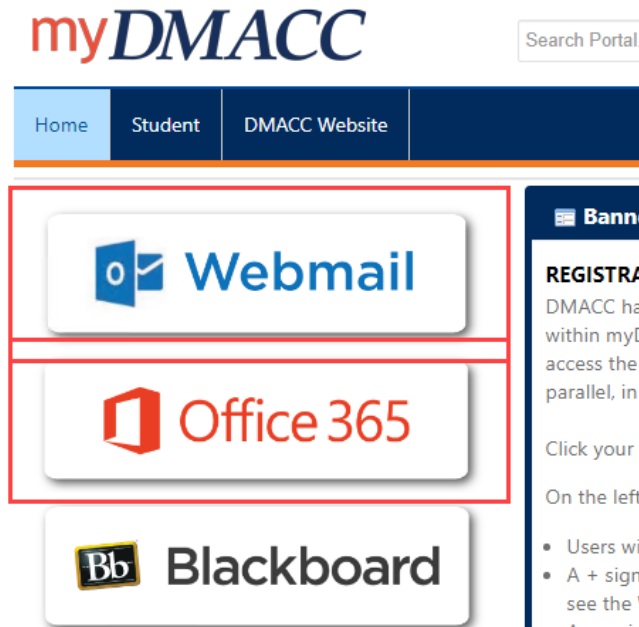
myDMACC

Search Portal

Home | Student | DMACC Website

Webmail

Office 365

Bb Blackboard

Bann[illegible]

REGISTRA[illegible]
DMACC ha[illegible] within myD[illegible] access the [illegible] parallel, in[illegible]

Click your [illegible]

On the left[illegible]

- Users wi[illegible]
- A + sign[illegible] see the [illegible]